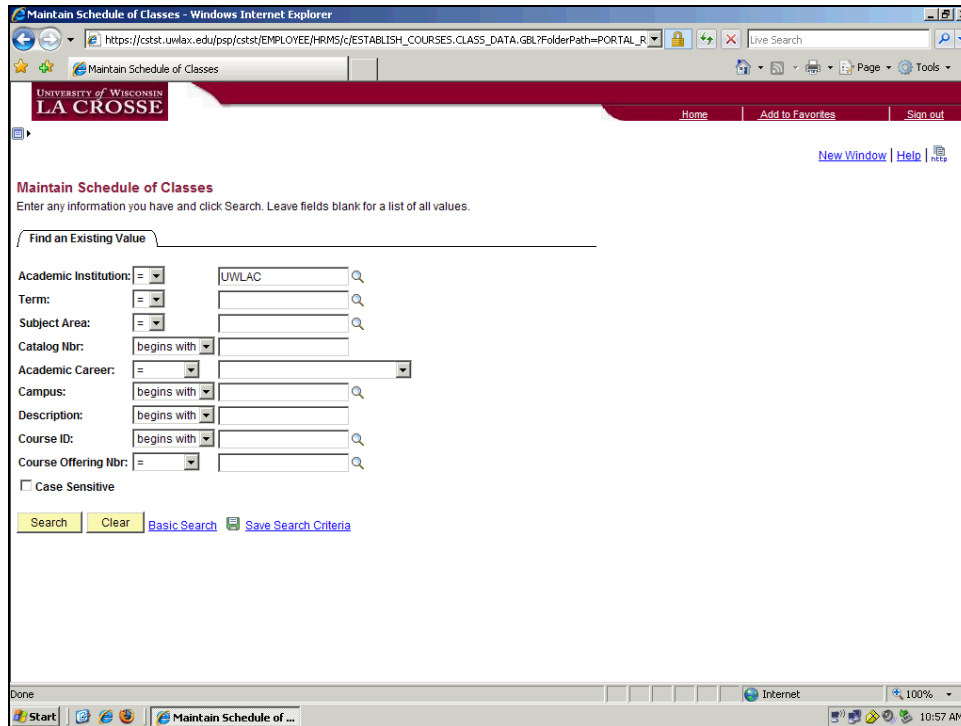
Maintain Schedule of Classes - Windows Internet Explorer

https://cstst.uwlax.edu/psp/cstst/EMPLOYEE/HRMS/c/ESTABLISH_COURSES.CLASS_DATA.GBL?FolderPath=PORTAL_R

Live Search

Maintain Schedule of Classes

Page Tools

UNIVERSITY of WISCONSIN
LA CROSSE

Home | Add to Favorites | Sign out

New Window | Help | help

Maintain Schedule of Classes

Enter any information you have and click Search. Leave fields blank for a list of all values.

Find an Existing Value

Academic Institution: = UWLAC

Term: =

Subject Area: =

Catalog Nbr: begins with

Academic Career: =

Campus: begins with

Description: begins with

Course ID: begins with

Course Offering Nbr: =

Case Sensitive

Search | Clear | Basic Search | Save Search Criteria

Done | Internet | 100%

Start | Maintain Schedule of ... | 10:57 AM